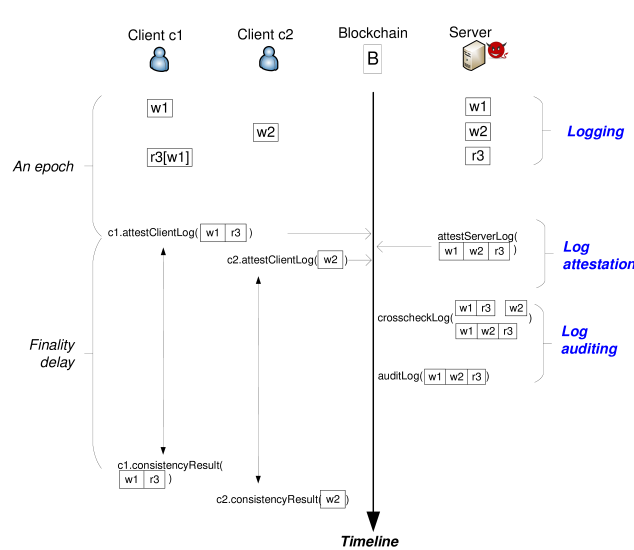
Client c1

Client c2

Blockchain

B

Server

w1

w2

r3[w1]

w1

w2

r3

Logging

An epoch

c1.attestClientLog( w1 | r3 )

c2.attestClientLog( w2 )

attestServerLog( w1 | w2 | r3 )

Log attestation

crosscheckLog( w1 | r3  w2 ; w1 | w2 | r3 )

Log auditing

Finality delay

auditLog( w1 | w2 | r3 )

c1.consistencyResult( w1 | r3 )

c2.consistencyResult( w2 )

Timeline